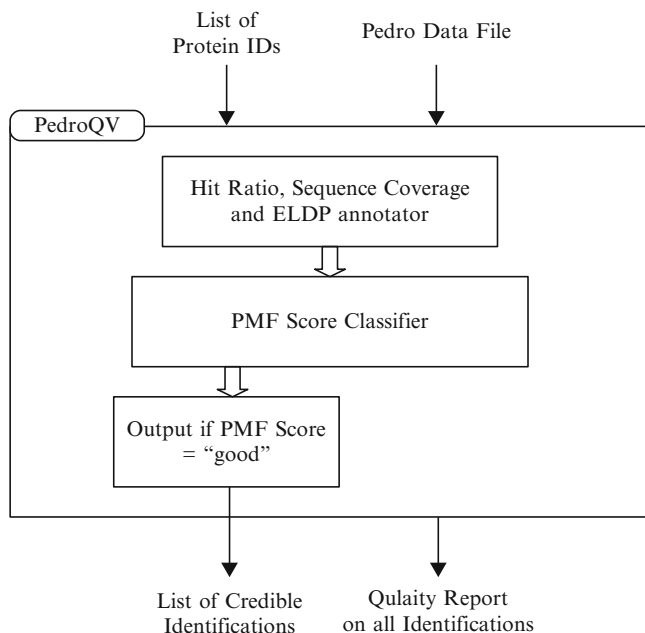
List of Protein IDs

Pedro Data File

PedroQV

Hit Ratio, Sequence Coverage and ELDP annotator

PMF Score Classifier

Output if PMF Score = "good"

List of Credible Identifications

Qulaity Report on all Identifications